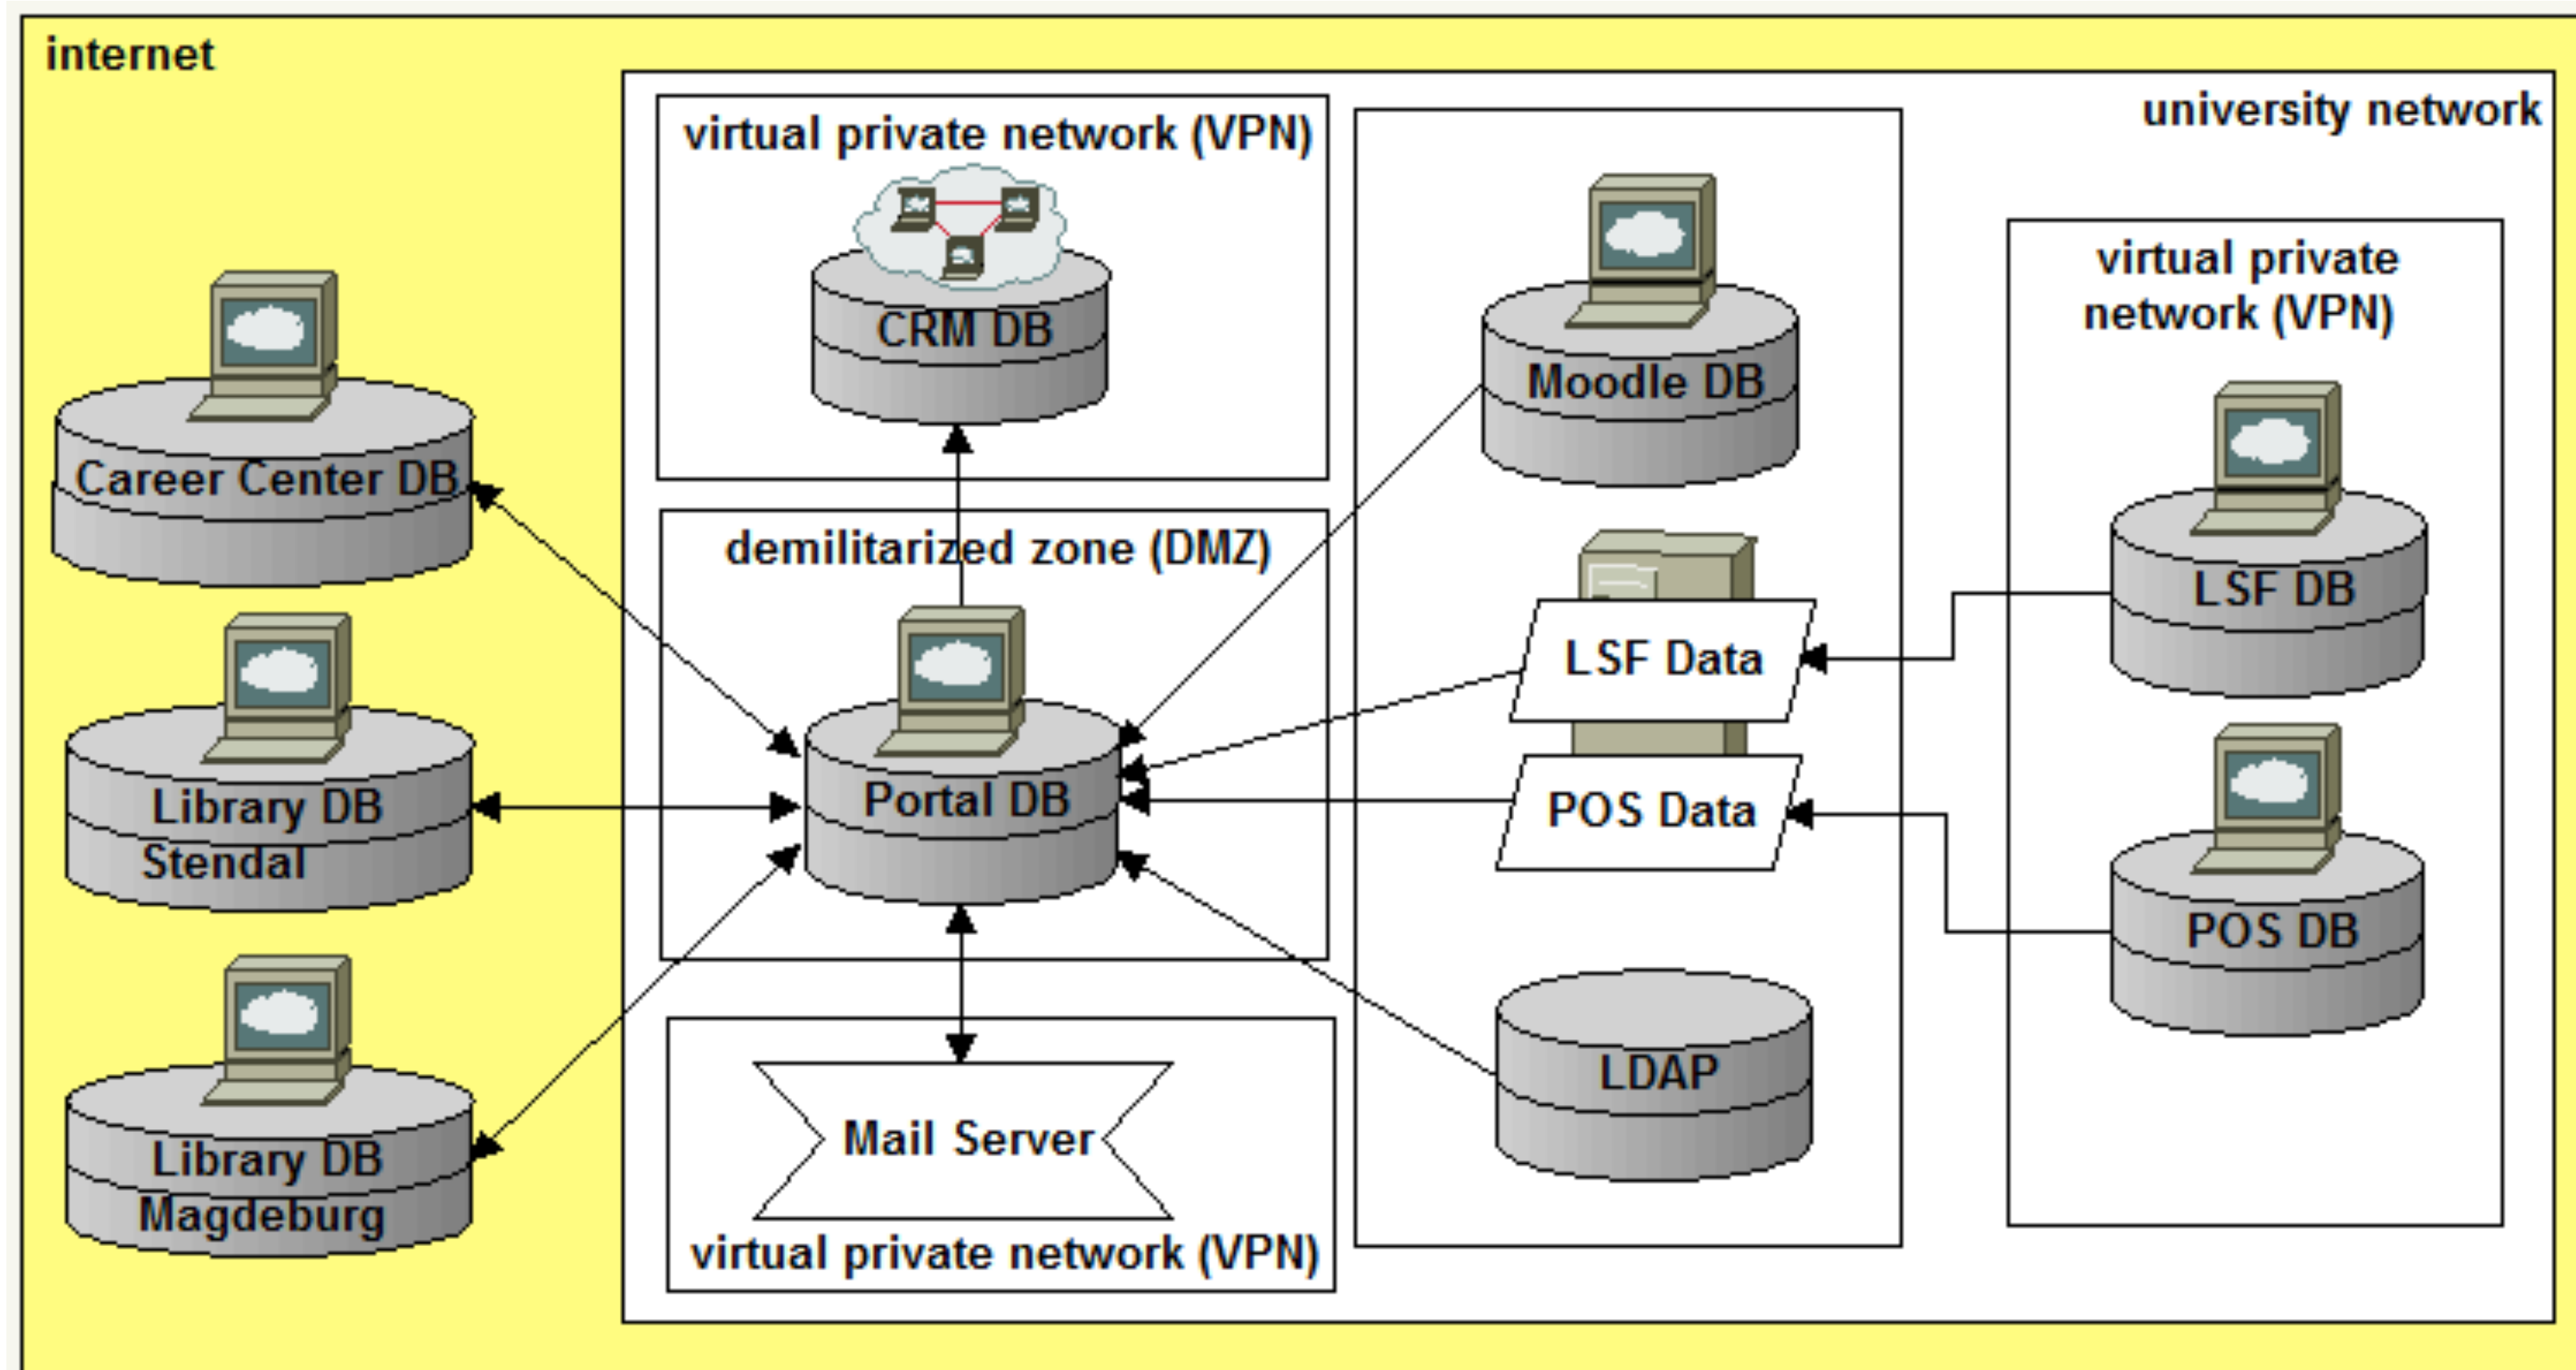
internet

university network

virtual private network (VPN)

CRM DB

Career Center DB

Library DB Stendal

Library DB Magdeburg

demilitarized zone (DMZ)

Portal DB

Mail Server

virtual private network (VPN)

Moodle DB

LSF Data

POS Data

LDAP

virtual private network (VPN)

LSF DB

POS DB